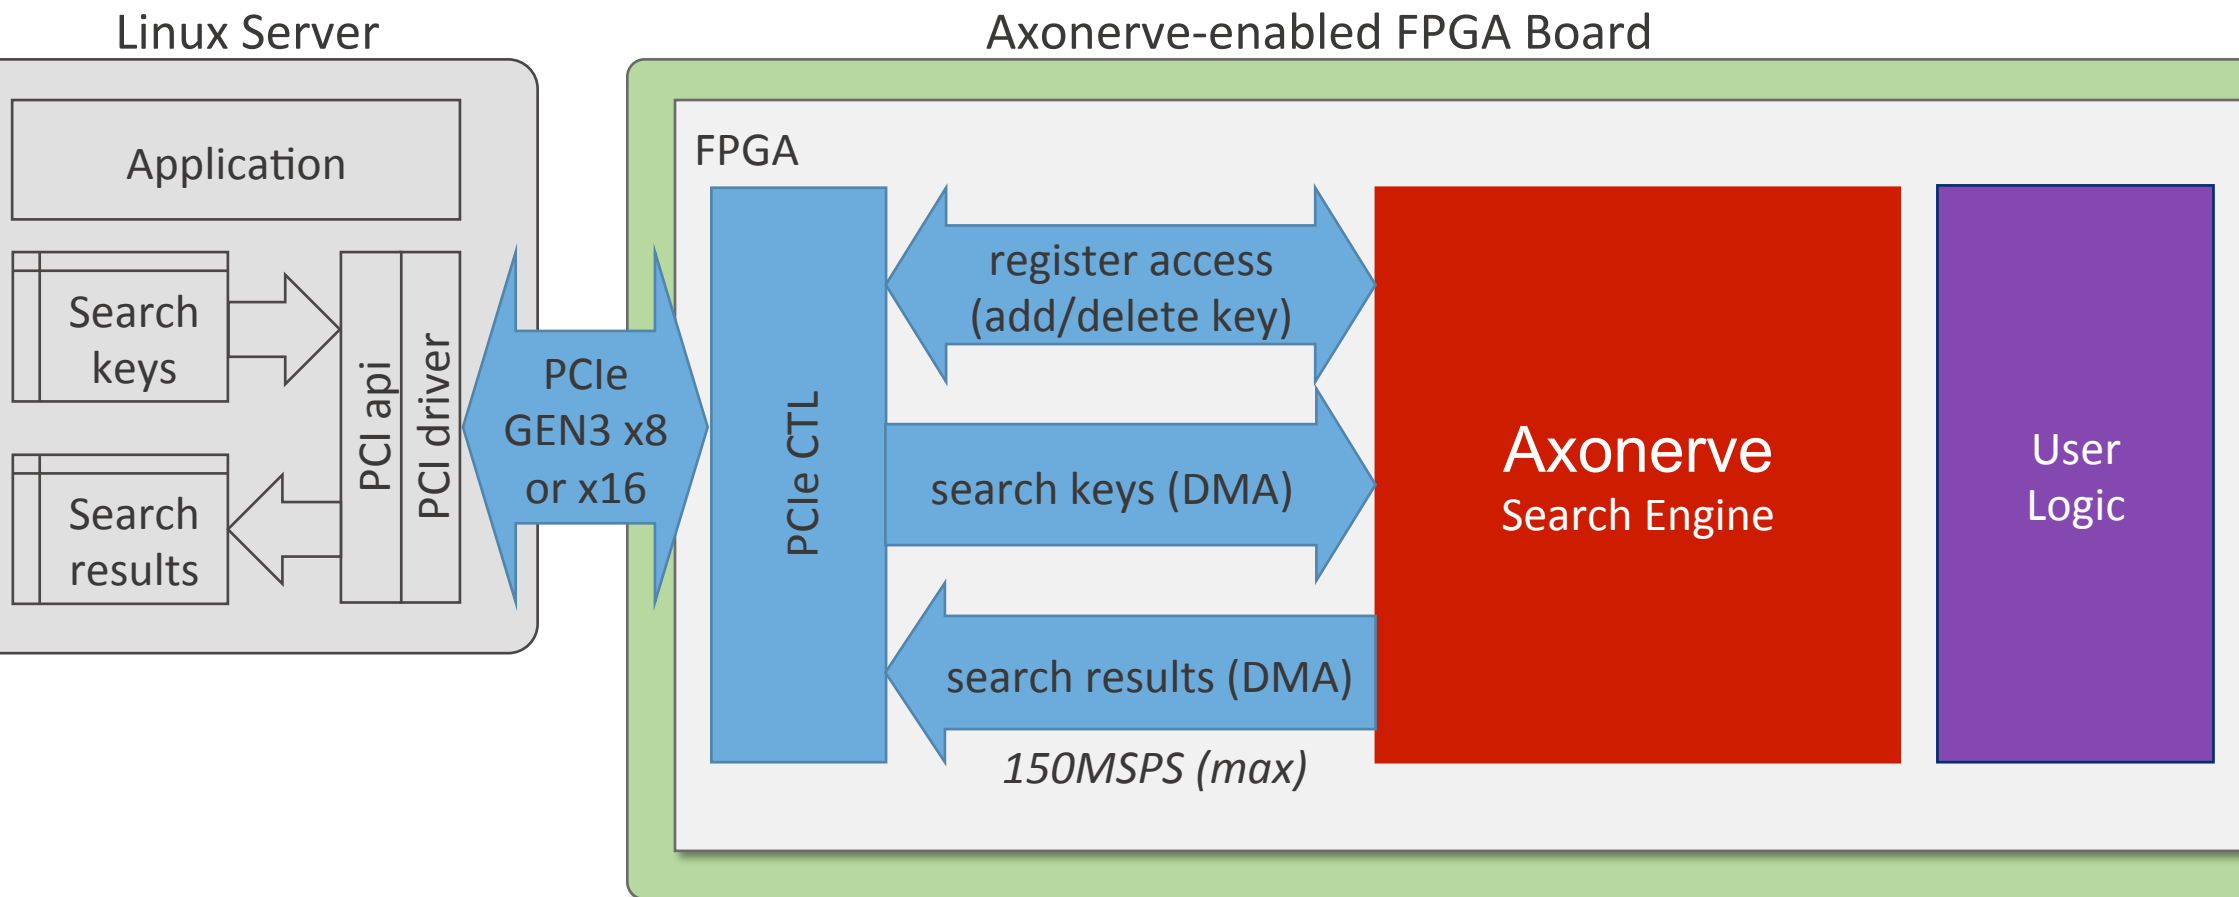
Linux Server

Axonerve-enabled FPGA Board

Application

Search keys

Search results

PCI api

PCI driver

PCIe GEN3 x8 or x16

FPGA

PCIe CTL

register access (add/delete key)

search keys (DMA)

search results (DMA)

150MSPS (max)

Axonerve
Search Engine

User Logic